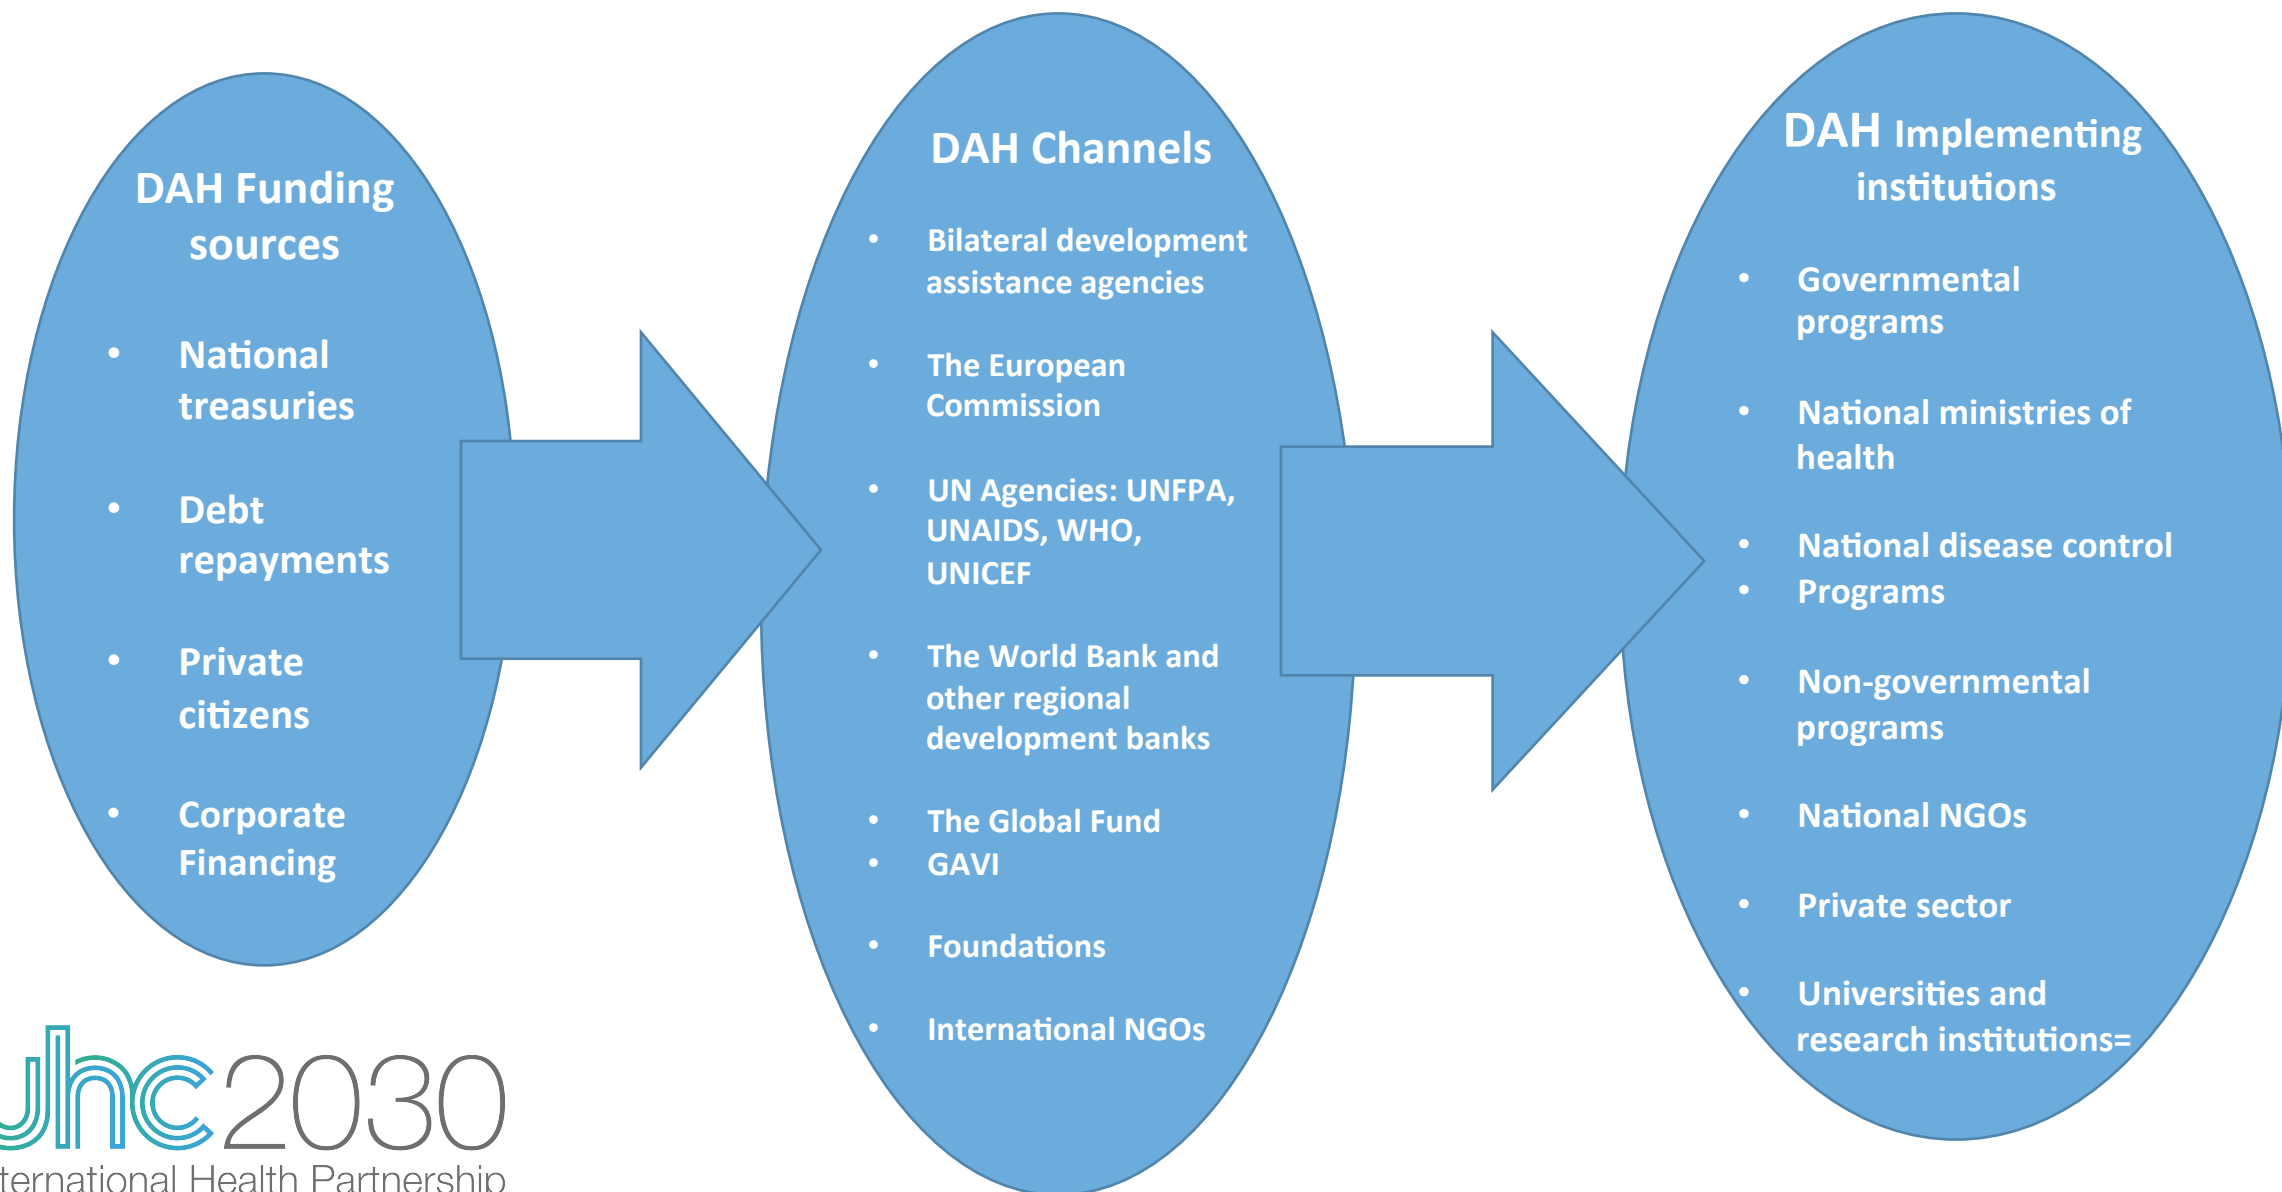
DAH Funding sources

- National treasuries
- Debt repayments
- Private citizens
- Corporate Financing

DAH Channels

- Bilateral development assistance agencies
- The European Commission
- UN Agencies: UNFPA, UNAIDS, WHO, UNICEF
- The World Bank and other regional development banks
- The Global Fund
- GAVI
- Foundations
- International NGOs

DAH Implementing institutions

- Governmental programs
- National ministries of health
- National disease control
- Programs
- Non-governmental programs
- National NGOs
- Private sector
- Universities and research institutions=

uhc2030
ternational Health Partnership